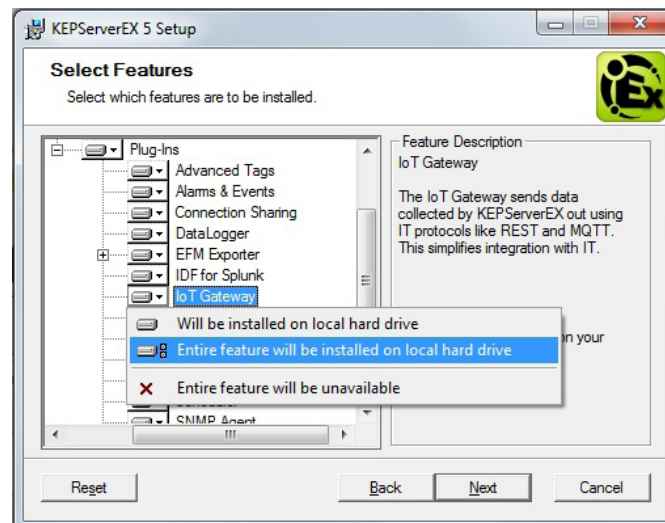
KEPServerEX 5 Setup

Select Features

Select which features are to be installed.

Plug-Ins
Advanced Tags
Alarms & Events
Connection Sharing
DataLogger
EFM Exporter
IDF for Splunk
IoT Gateway

Will be installed on local hard drive
Entire feature will be installed on local hard drive
Entire feature will be unavailable

SNMP Agent

Feature Description
IoT Gateway

The IoT Gateway sends data collected by KEPServerEX out using IT protocols like REST and MQTT. This simplifies integration with IT.

on your

Reset
Back
Next
Cancel